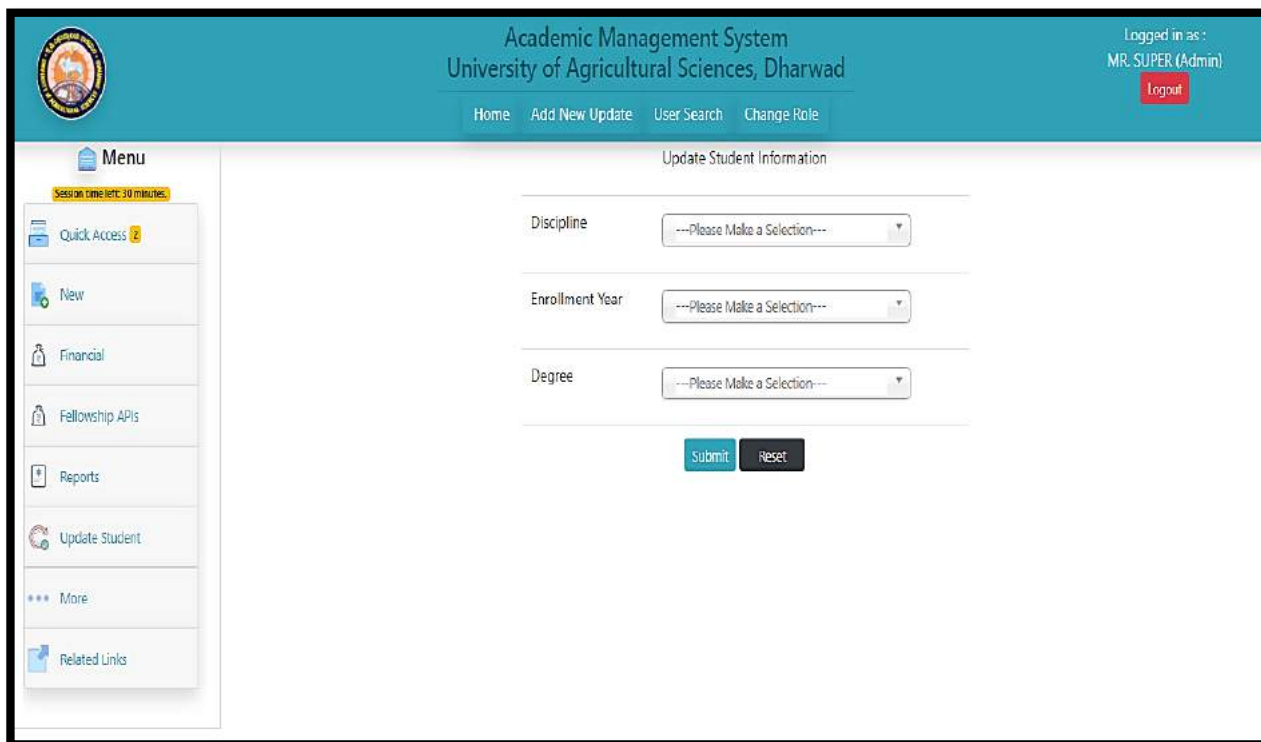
Academic Management System
University of Agricultural Sciences, Dharwad

Logged in as :
MR. SUPER (Admin)
Logout

Home Add New Update User Search Change Role

Menu
Session time left: 30 minutes.

Quick Access 2
New
Financial
Fellowship APIs
Reports
Update Student
More
Related Links

Update Student Information

Discipline ---Please Make a Selection---

Enrollment Year ---Please Make a Selection---

Degree ---Please Make a Selection---

Submit Reset